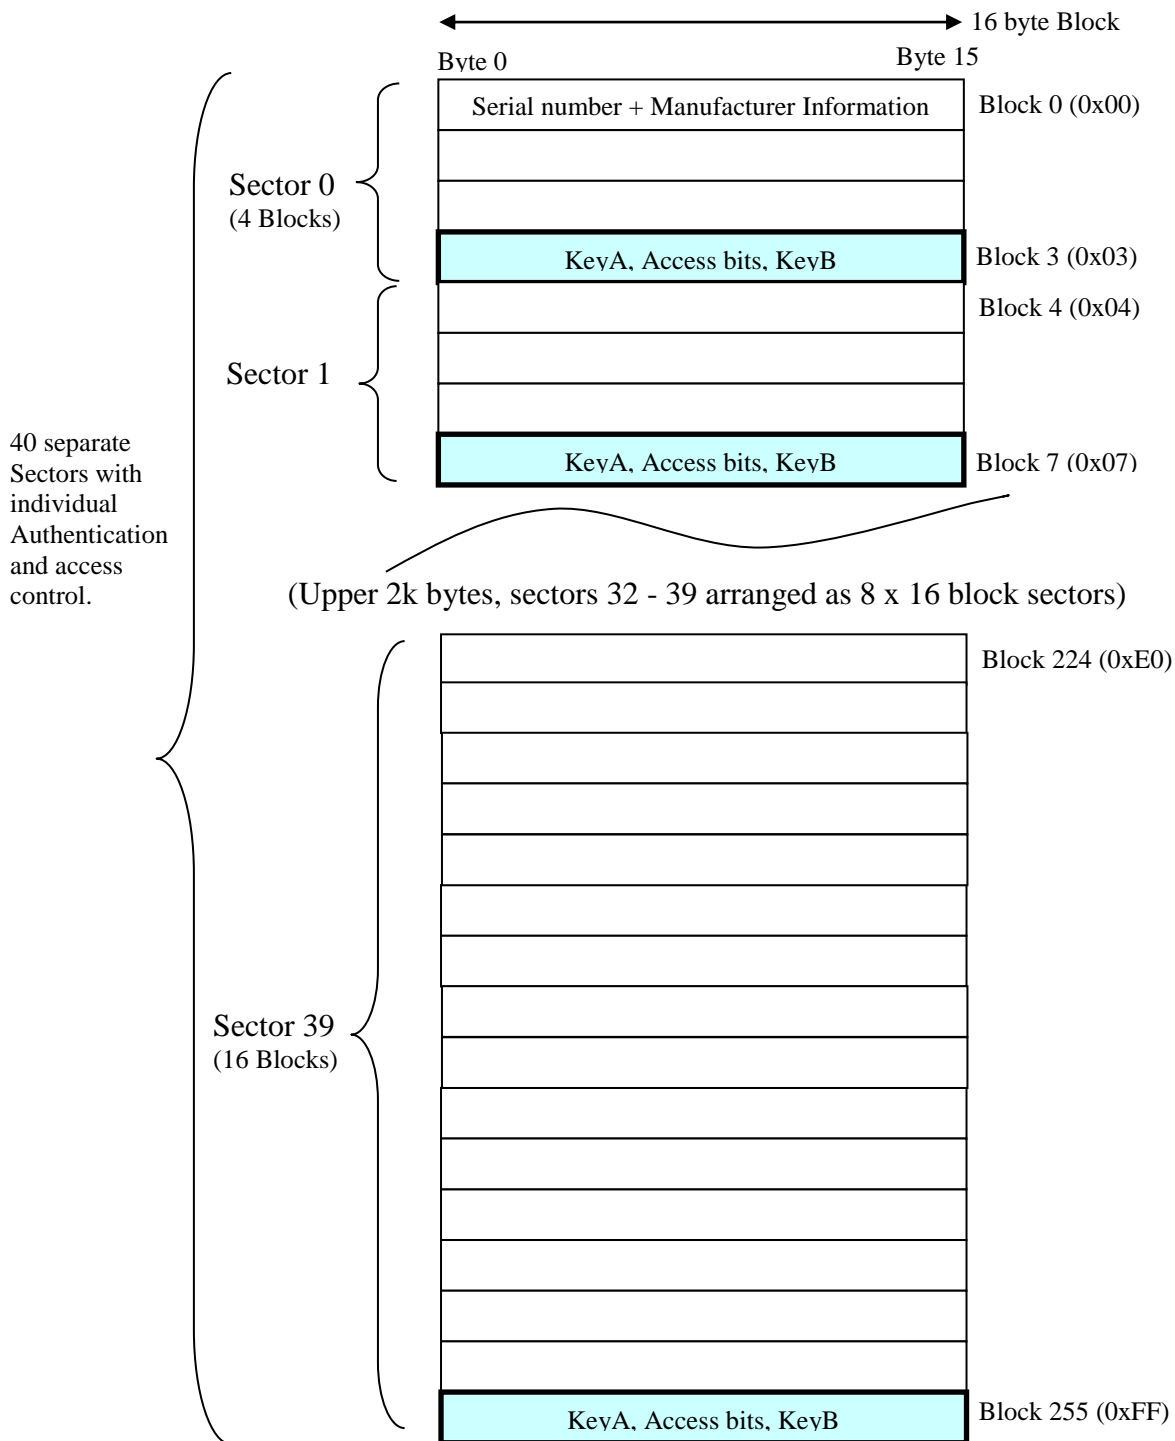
16 byte Block

Byte 0

Byte 15

Serial number + Manufacturer Information

Block 0 (0x00)

Sector 0
(4 Blocks)

KeyA, Access bits, KeyB

Block 3 (0x03)

Block 4 (0x04)

Sector 1

KeyA, Access bits, KeyB

Block 7 (0x07)

40 separate Sectors with individual Authentication and access control.

(Upper 2k bytes, sectors 32 - 39 arranged as 8 x 16 block sectors)

Block 224 (0xE0)

Sector 39
(16 Blocks)

KeyA, Access bits, KeyB

Block 255 (0xFF)